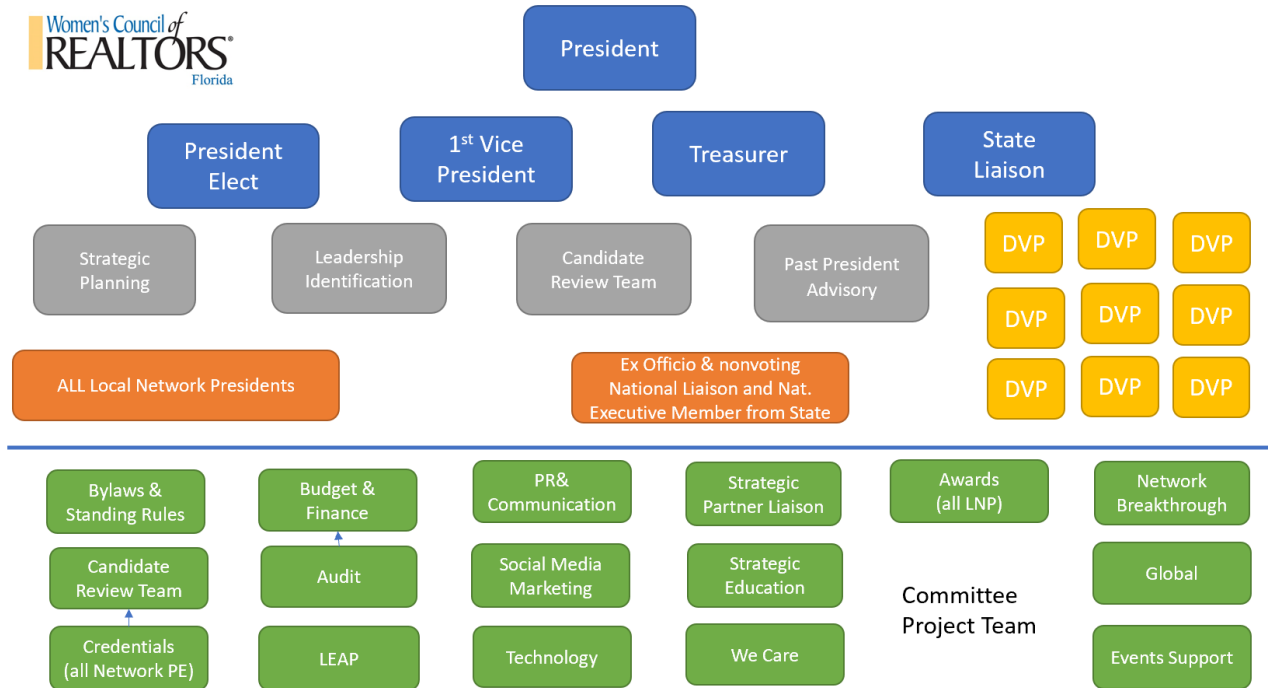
Women's Council of REALTORS® Florida

President

President Elect

1$^{st}$ Vice President

Treasurer

State Liaison

Strategic Planning

Leadership Identification

Candidate Review Team

Past President Advisory

DVP DVP DVP

DVP DVP DVP

DVP DVP DVP

ALL Local Network Presidents

Ex Officio & nonvoting National Liaison and Nat. Executive Member from State

Bylaws & Standing Rules

Candidate Review Team

Credentials (all Network PE)

Budget & Finance

Audit

LEAP

PR& Communication

Social Media Marketing

Technology

Strategic Partner Liaison

Strategic Education

We Care

Awards (all LNP)

Committee Project Team

Network Breakthrough

Global

Events Support